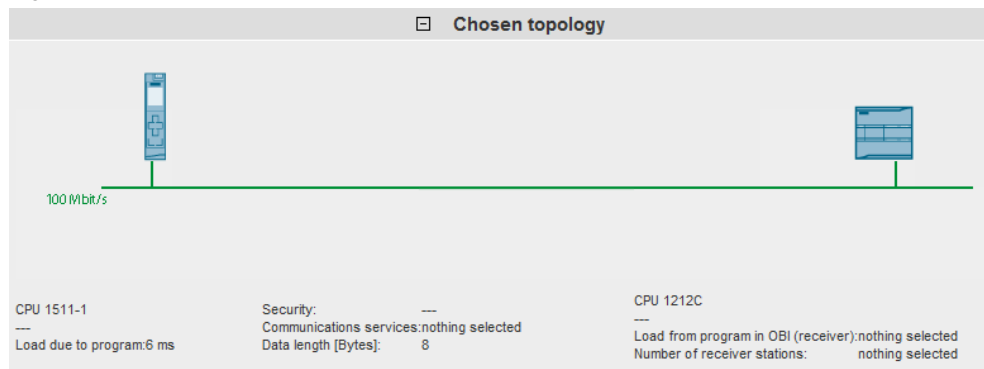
⊟ Chosen topology

100 Mbit/s

CPU 1511-1
---
Load due to program:6 ms

Security: ---
Communications services:nothing selected
Data length [Bytes]: 8

CPU 1212C
---
Load from program in OBI (receiver):nothing selected
Number of receiver stations: nothing selected